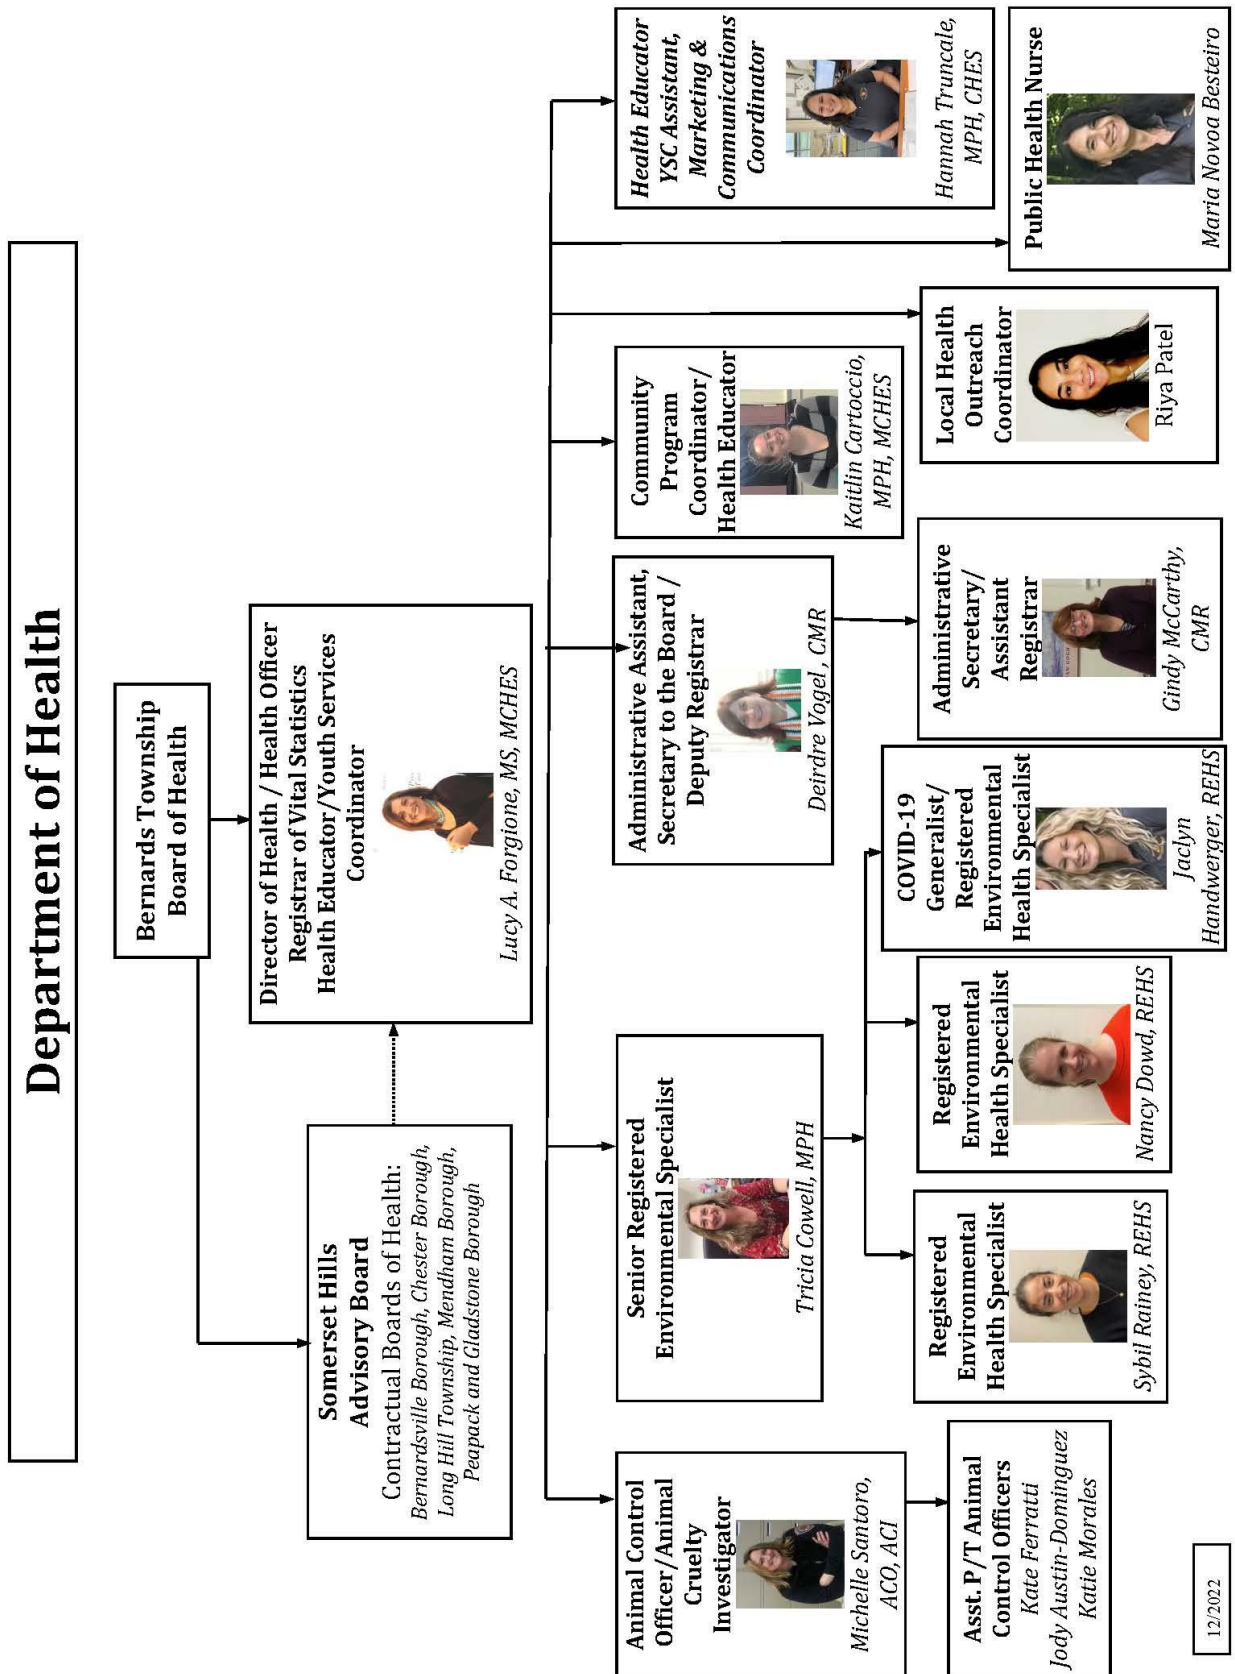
Department of Health

Bernards Township Board of Health

Somerset Hills Advisory Board
Contractual Boards of Health:
Bernardsville Borough, Chester Borough, Long Hill Township, Mendham Borough, Peapack and Gladstone Borough

Director of Health / Health Officer
Registrar of Vital Statistics
Health Educator/Youth Services Coordinator
Lucy A. Forgione, MS, MCHES

Animal Control Officer/Animal Cruelty Investigator
Michelle Santoro, ACO, ACI

Asst. P/T Animal Control Officers
Kate Ferratti
Jody Austin-Dominguez
Katie Morales

Senior Registered Environmental Specialist
Tricia Cowell, MPH

Registered Environmental Health Specialist
Sybil Rainey, REHS

Registered Environmental Health Specialist
Nancy Dowd, REHS

COVID-19 Generalist/ Registered Environmental Health Specialist
Jaclyn Handwerger, REHS

Administrative Assistant, Secretary to the Board / Deputy Registrar
Deirdre Vogel, CMR

Administrative Secretary/ Assistant Registrar
Gindy McCarthy, CMR

Community Program Coordinator/ Health Educator
Kaitlin Cartoccio, MPH, MCHES

Local Health Outreach Coordinator
Riya Patel

Health Educator YSC Assistant, Marketing & Communications Coordinator
Hannah Truncale, MPH, CHES

Public Health Nurse
Maria Novoa Besteiro

12/2022